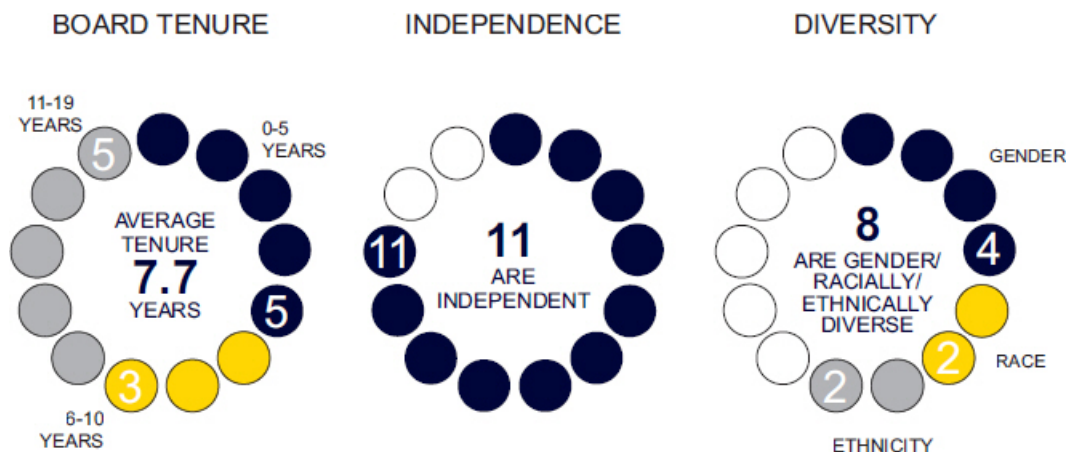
BOARD TENURE

11-19 YEARS

5

0-5 YEARS

AVERAGE TENURE
7.7
YEARS

5

3

6-10 YEARS

INDEPENDENCE

11

11
ARE INDEPENDENT

DIVERSITY

GENDER

8
ARE GENDER/ RACIALLY/ ETHNICALLY DIVERSE

4

2

RACE

2

ETHNICITY